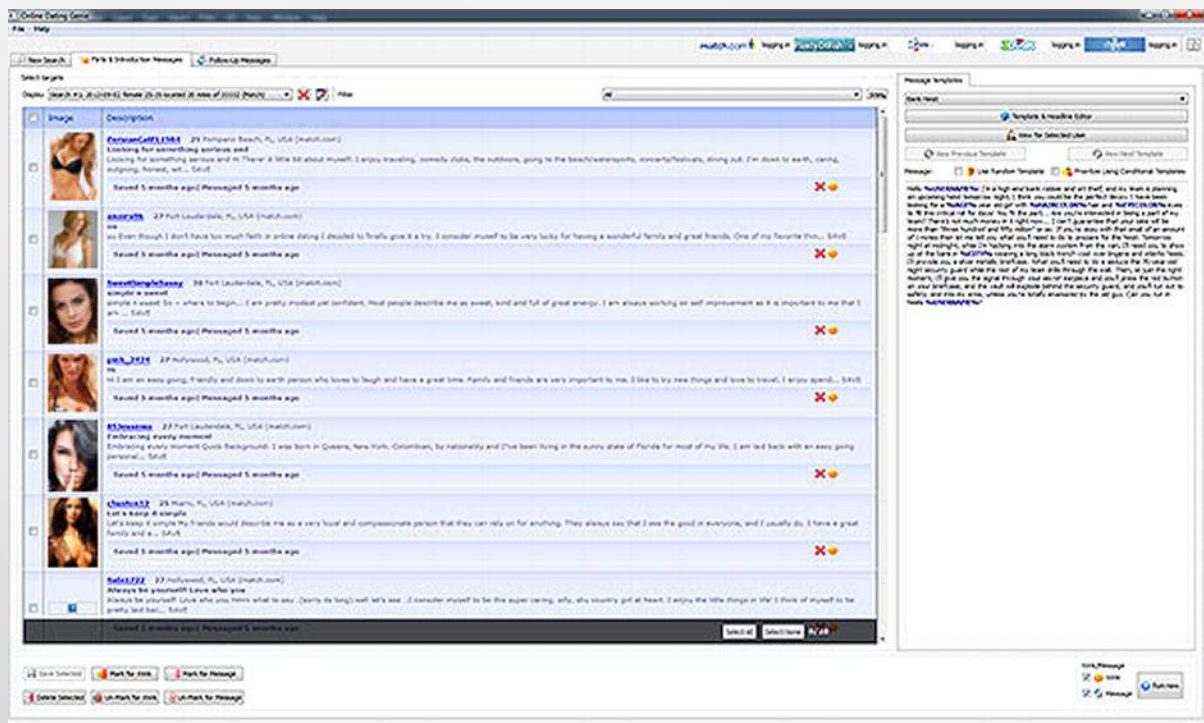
Online Dating Genie

File Help

match.com logging in | logging in | logging in | logging in | logging in

New Search | Flirts & Introduction Messages | Follow-Up Messages

Select targets

Display: Search #1; 28-12-09-02 female 25-29 located 20 miles of 33332 (Match) | Filter: All

| | Image | Description |
|---|---|---|
| | | PeruvianCoff51564 29 Pompano Beach, FL, USA (match.com) Looking for something serious and Looking for something serious and Hi There! A little bit about myself: I enjoy traveling, comedy clubs, the outdoors, going to the beach/watersports, concerts/festivals, dining out. I'm down to earth, caring, outgoing, honest, wit... $AVE Saved 5 months ago\| Messaged 5 months ago |
| | | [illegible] 29 Fort Lauderdale, FL, USA (match.com) so Even though I don't have too much faith in online dating I decided to finally give it a try. I consider myself to be very lucky for having a wonderful family and great friends. One of my favorite thin... $AVE Saved 5 months ago\| Messaged 5 months ago |
| | | SweetSimpleSassy 30 Fort Lauderdale, FL, USA (match.com) simple n sweet simple n sweet So ~ where to begin... I am pretty modest yet confident. Most people describe me as sweet, kind and full of great energy. I am always working on self improvement as it is important to me that I am ... $AVE Saved 5 months ago\| Messaged 5 months ago |
| | | pack_2424 27 Hollywood, FL, USA (match.com) Hi Hi I am an easy going, friendly and down to earth person who loves to laugh and have a great time. Family and friends are very important to me. I like to try new things and love to travel. I enjoy spendi... $AVE Saved 5 months ago\| Messaged 5 months ago |
| | | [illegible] 27 Fort Lauderdale, FL, USA (match.com) Embracing every moment Embracing every moment Quick Background: I was born in Queens, New York. Colombian, by nationality and I've been living in the sunny state of Florida for most of my life. I am laid back with an easy going personal... $AVE Saved 5 months ago\| Messaged 5 months ago |
| | | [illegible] 25 Miami, FL, USA (match.com) Let's keep it simple Let's keep it simple My friends would describe me as a very loyal and compassionate person that they can rely on for anything. They always say that I see the good in everyone, and I usually do. I have a great family and a... $AVE Saved 5 months ago\| Messaged 5 months ago |
| | | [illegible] 27 Hollywood, FL, USA (match.com) Always be yourself! Love who you Always be yourself! Love who you Hmm what to say ..(sorry its long) well let's see ...I consider myself to be this super caring, silly, shy country girl at heart. I enjoy the little things in life! I think of myself to be pretty laid bac... $AVE Saved 5 months ago\| Messaged 5 months ago |

Select all | Select None

Save Selected | Mark for Wink | Mark for Message
Delete Selected | Un-Mark for Wink | Un-Mark for Message

Message Templates

Bank Heist

Template & Headline Editor
View for Selected User
View Previous Template | View Next Template

Message: Use Random Template | Prioritize Using Conditional Templates

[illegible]

Wink/Message
Wink
Message
Run Now